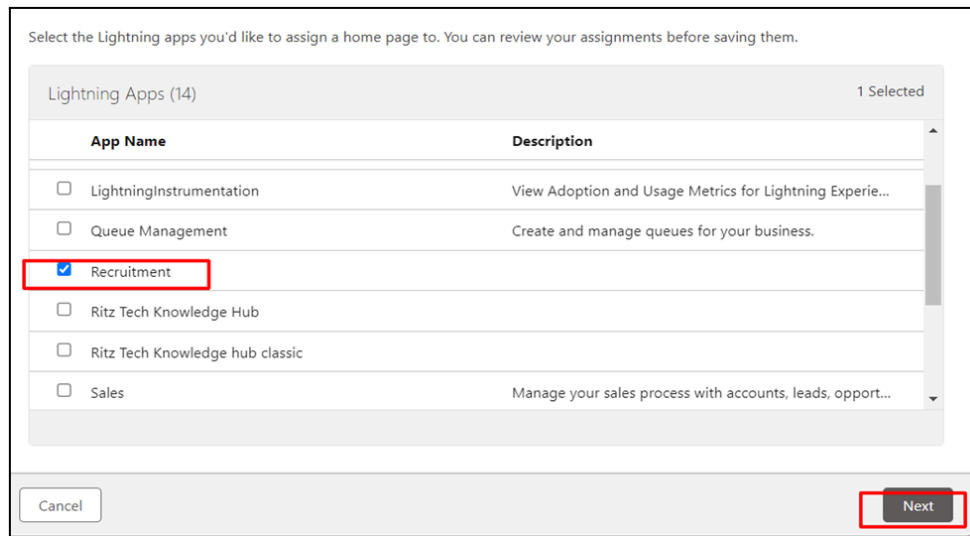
Select the Lightning apps you'd like to assign a home page to. You can review your assignments before saving them.

Lightning Apps (14)

1 Selected

| | App Name | Description |
|---|---|---|
| ☐ | LightningInstrumentation | View Adoption and Usage Metrics for Lightning Experie... |
| ☐ | Queue Management | Create and manage queues for your business. |
| ☑ | Recruitment | |
| ☐ | Ritz Tech Knowledge Hub | |
| ☐ | Ritz Tech Knowledge hub classic | |
| ☐ | Sales | Manage your sales process with accounts, leads, opport... |

Cancel

Next